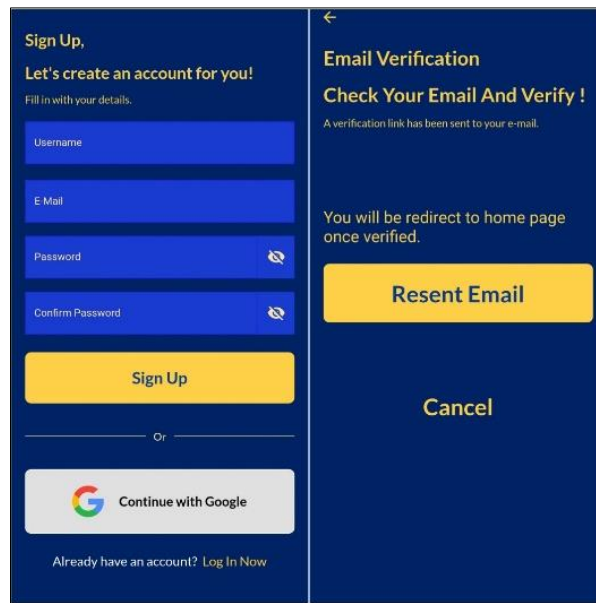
Sign Up,

Let's create an account for you!

Fill in with your details.

Username

E Mail

Password

Confirm Password

Sign Up

Or

Continue with Google

Already have an account? Log In Now

←

Email Verification

Check Your Email And Verify !

A verification link has been sent to your e-mail.

You will be redirect to home page once verified.

Resent Email

Cancel